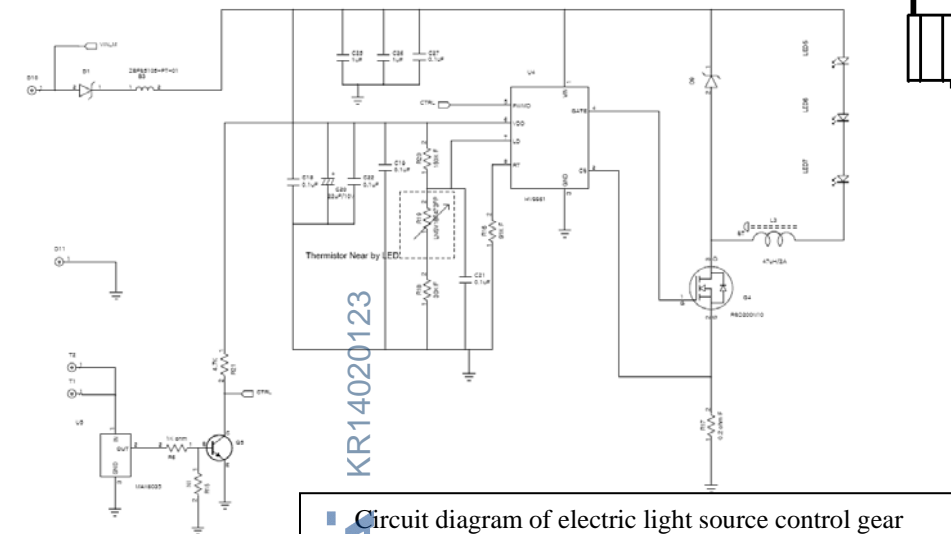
VIN_AC
D1
ZBF65105-P7+01
B3
D10
C25 1uF
C26 1uF
C27 0.1uF
CTRL
U4
PWMD
VIN
GATE
VDD
LD
RT
CS
GND
HV9961
D6
LED5
LED6
LED7
C18 0.1uF
C20 22uF/10V
C22 0.1uF
C19 0.1uF
R20 150K F
R14
R15
R16 20K F
C21 0.1uF
L3
47uH/3A
Q4
Thermistor Near by LED.
D11
T2
T1
U5
OUT
GND
MAX6035
R21 4.7K
CTRL
R8
Q5
R10
R17 0.2 ohm F
KR14020123
Circuit diagram of electric light source control gear